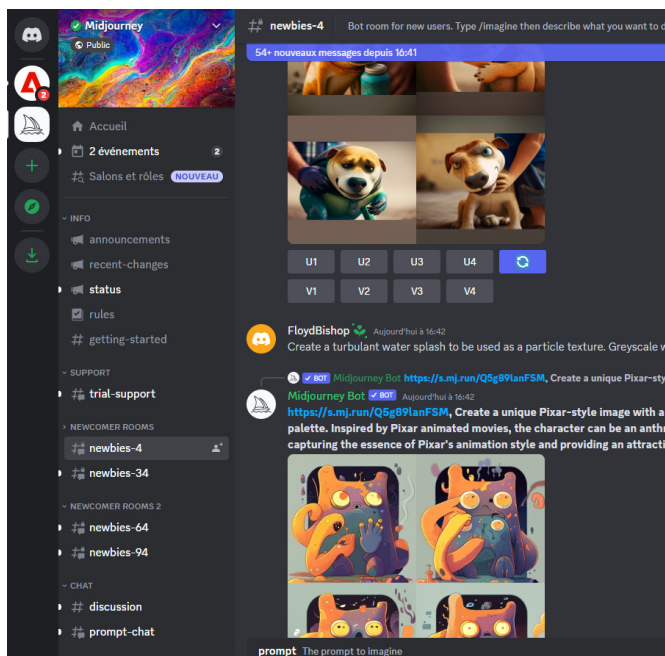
Midjourney
Public
2
Accueil
2 événements 2
Salons et rôles NOUVEAU
INFO
announcements
recent-changes
status
rules
getting-started
SUPPORT
trial-support
NEWCOMER ROOMS
newbies-4
newbies-34
NEWCOMER ROOMS 2
newbies-64
newbies-94
CHAT
discussion
prompt-chat

newbies-4 Bot room for new users. Type /imagine then describe what you want to d
54+ nouveaux messages depuis 16:41

U1 U2 U3 U4
V1 V2 V3 V4

FloydBishop Aujourd'hui à 16:42
Create a turbulant water splash to be used as a particle texture. Greyscale w

BOT Midjourney Bot https://s.mj.run/Q5g89lanFSM, Create a unique Pixar-styl
Midjourney Bot BOT Aujourd'hui à 16:42
https://s.mj.run/Q5g89lanFSM, Create a unique Pixar-style image with a palette. Inspired by Pixar animated movies, the character can be an anthr capturing the essence of Pixar's animation style and providing an attracti

prompt The prompt to imagine